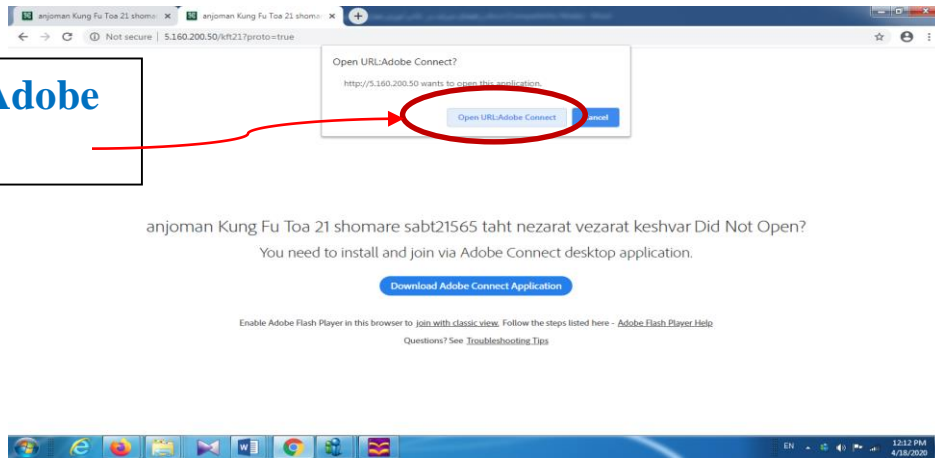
anjoman Kung Fu Toa 21 shoma ×
anjoman Kung Fu Toa 21 shoma ×

Not secure | 5.160.200.50/kft21?proto=true

Open URL:Adobe Connect?

http://5.160.200.50 wants to open this application.

Open URL:Adobe Connect
Cancel

Adobe

anjoman Kung Fu Toa 21 shomare sabt21565 taht nezarat vezarat keshvar Did Not Open?

You need to install and join via Adobe Connect desktop application.

Download Adobe Connect Application

Enable Adobe Flash Player in this browser to join with classic view. Follow the steps listed here - Adobe Flash Player Help

Questions? See Troubleshooting Tips

EN
12:12 PM
4/18/2020